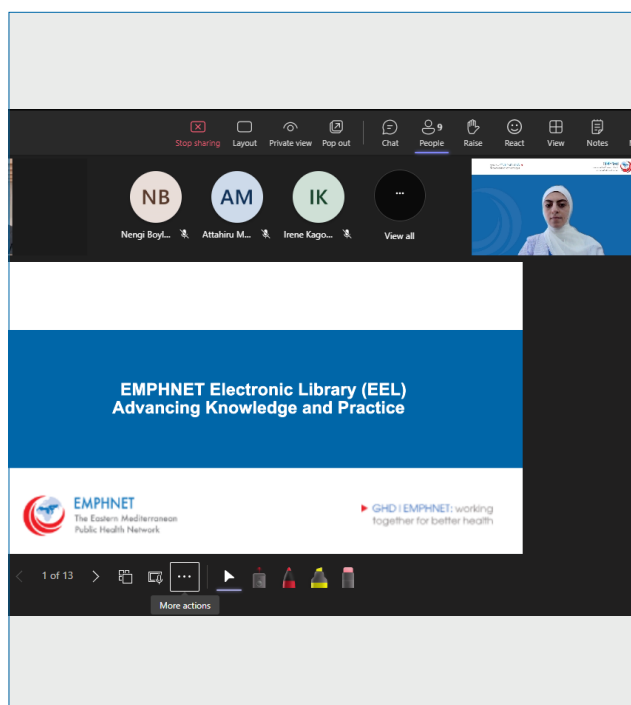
Stop sharing Layout Private view Pop out Chat People 9 Raise React View Notes

NB Nengi Boyl...
AM Attahiru M...
IK Irene Kago...
... View all

EMPHNET Electronic Library (EEL)
Advancing Knowledge and Practice

EMPHNET
The Eastern Mediterranean Public Health Network

GHD | EMPHNET: working together for better health

1 of 13

More actions